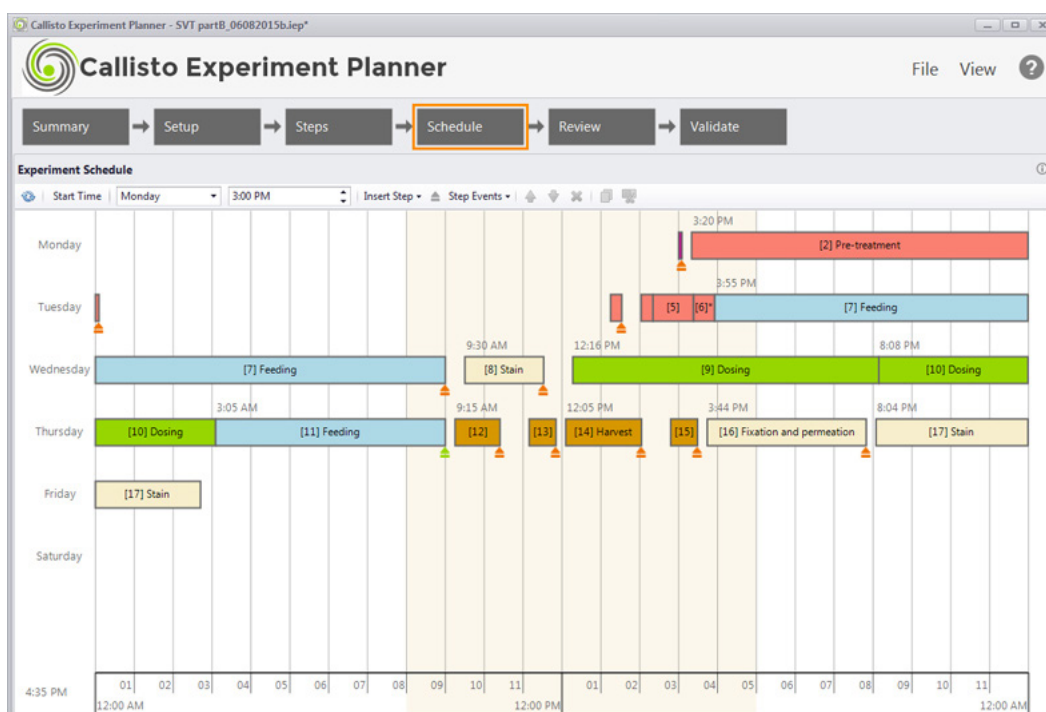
Callisto Experiment Planner - SVT partB_06082015b.iep*

Callisto Experiment Planner

File View ?

Summary → Setup → Steps → Schedule → Review → Validate

Experiment Schedule

Start Time | Monday | 3:00 PM | Insert Step ▾ | Step Events ▾

Monday
3:20 PM
[2] Pre-treatment

Tuesday
3:55 PM
[5] [6]* [7] Feeding

Wednesday
9:30 AM
12:16 PM
8:08 PM
[7] Feeding
[8] Stain
[9] Dosing
[10] Dosing

Thursday
3:05 AM
9:15 AM
12:05 PM
3:44 PM
8:04 PM
[10] Dosing
[11] Feeding
[12]
[13]
[14] Harvest
[15]
[16] Fixation and permeation
[17] Stain

Friday
[17] Stain

Saturday

4:35 PM
01 02 03 04 05 06 07 08 09 10 11 01 02 03 04 05 06 07 08 09 10 11
12:00 AM
12:00 PM
12:00 AM